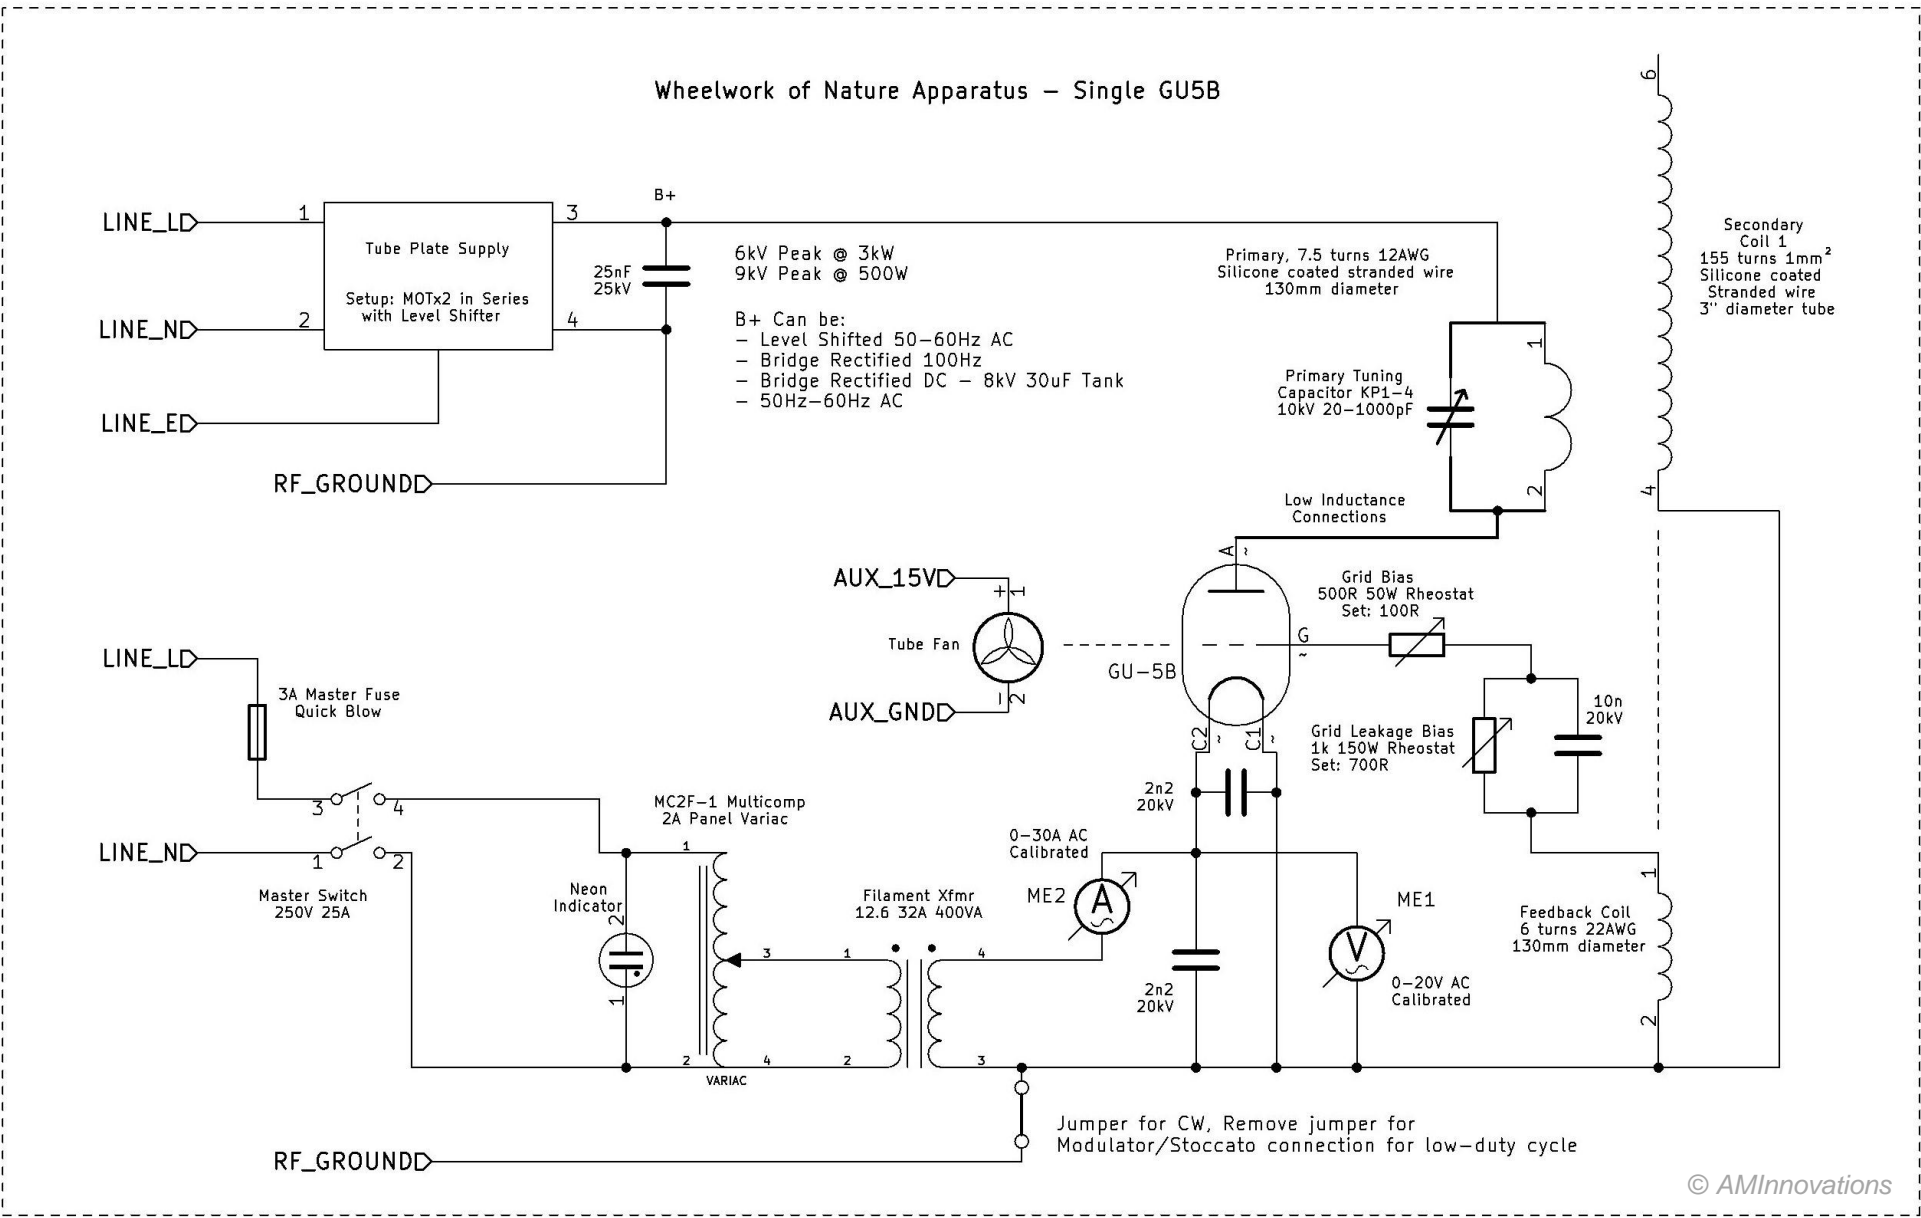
Wheelwork of Nature Apparatus – Single GU5B

LINE_L
LINE_N
LINE_E
RF_GROUND

1
2
3
4

Tube Plate Supply

Setup: MOTx2 in Series with Level Shifter

B+

25nF
25kV

6kV Peak @ 3kW
9kV Peak @ 500W

B+ Can be:
– Level Shifted 50–60Hz AC
– Bridge Rectified 100Hz
– Bridge Rectified DC – 8kV 30uF Tank
– 50Hz–60Hz AC

Primary, 7.5 turns 12AWG
Silicone coated stranded wire
130mm diameter

Primary Tuning
Capacitor KP1–4
10kV 20–1000pF

1
2

Secondary
Coil 1
155 turns 1mm$^2$
Silicone coated
Stranded wire
3'' diameter tube

6
4

Low Inductance
Connections

A

AUX_15V
AUX_GND
+ 1
– 2
Tube Fan

GU–5B

Grid Bias
500R 50W Rheostat
Set: 100R

G

Grid Leakage Bias
1k 150W Rheostat
Set: 700R

10n
20kV

C2
C1

LINE_L
3A Master Fuse
Quick Blow

LINE_N
3
4
1
2
Master Switch
250V 25A

MC2F–1 Multicomp
2A Panel Variac

1
2
3
4
VARIAC

Neon
Indicator
2
1

Filament Xfmr
12.6 32A 400VA
1
2
3
4

0–30A AC
Calibrated
ME2
A

2n2
20kV

2n2
20kV

ME1
V
0–20V AC
Calibrated

Feedback Coil
6 turns 22AWG
130mm diameter
1
2

RF_GROUND

Jumper for CW, Remove jumper for
Modulator/Stoccato connection for low–duty cycle

© AMInnovations